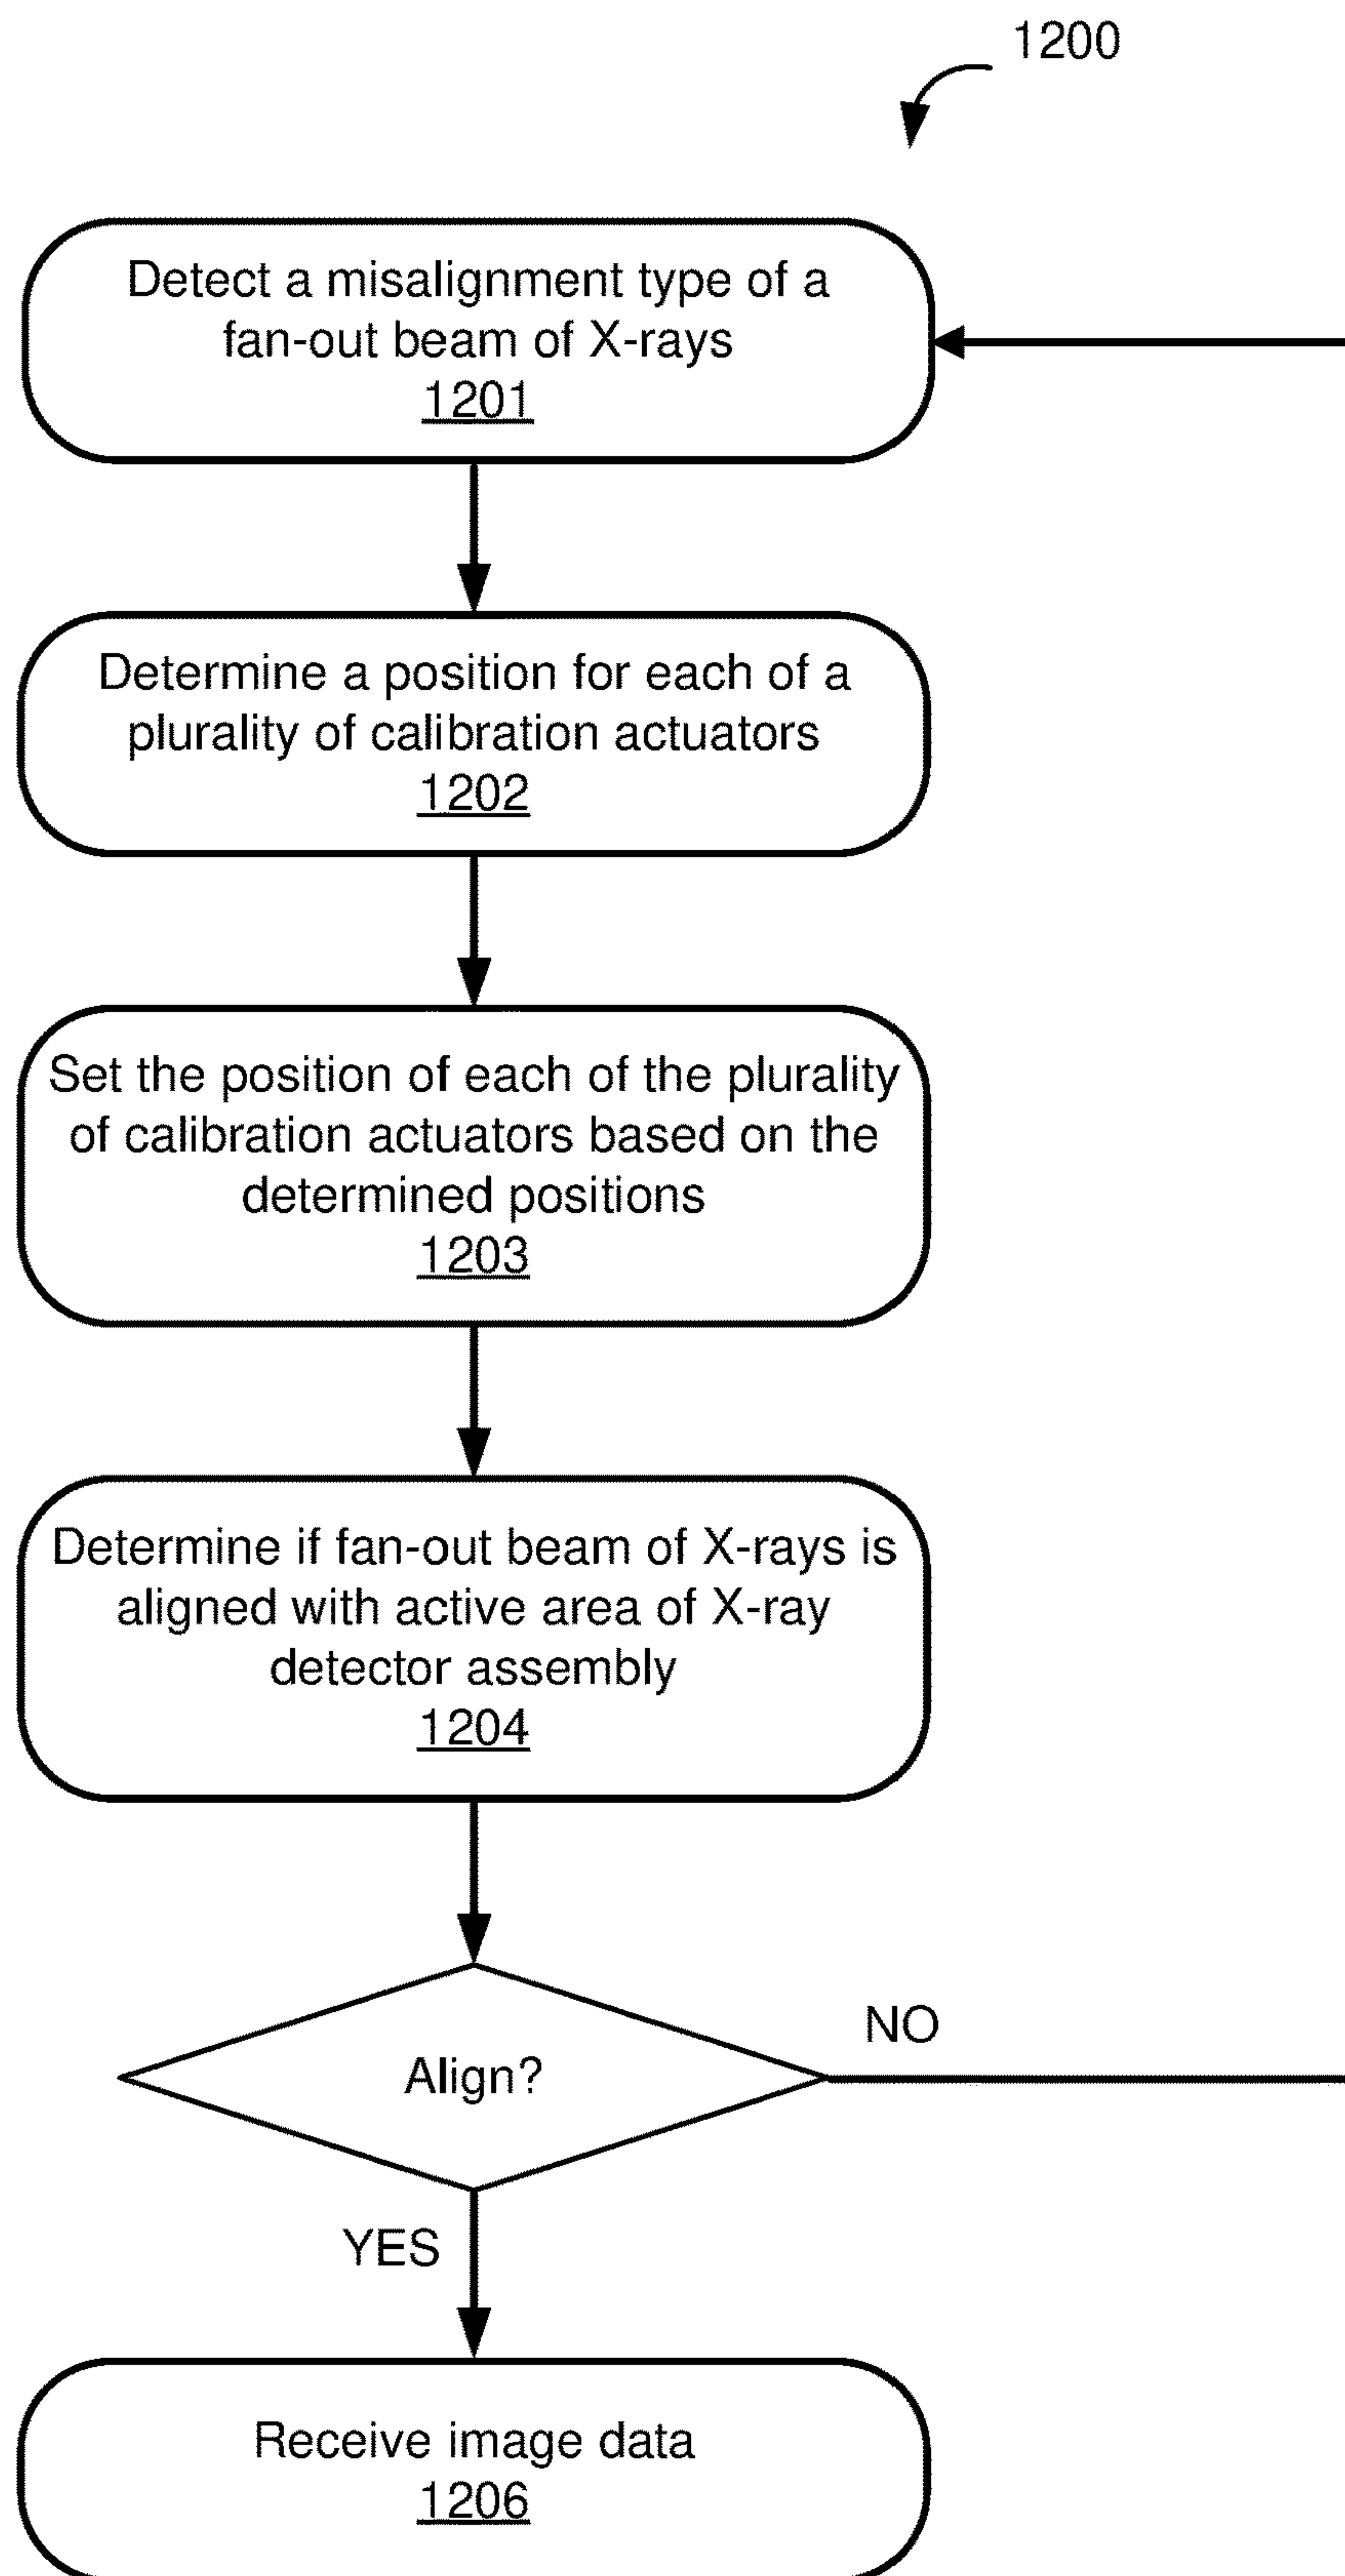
1200

Detect a misalignment type of a fan-out beam of X-rays
1201

Determine a position for each of a plurality of calibration actuators
1202

Set the position of each of the plurality of calibration actuators based on the determined positions
1203

Determine if fan-out beam of X-rays is aligned with active area of X-ray detector assembly
1204

Align?

NO

YES

Receive image data
1206